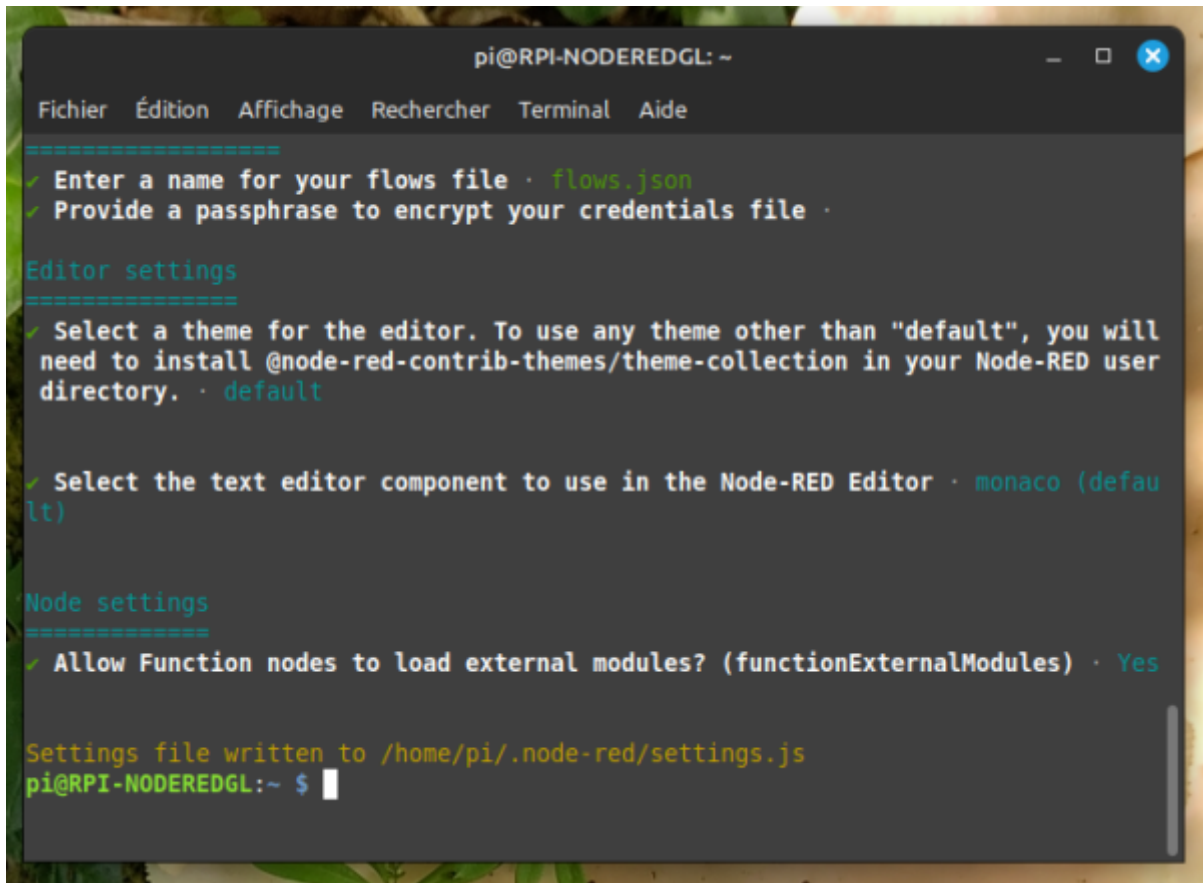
pi@RPI-NODEREDGL: ~

Fichier Édition Affichage Rechercher Terminal Aide

==================
✔ Enter a name for your flows file · flows.json
✔ Provide a passphrase to encrypt your credentials file ·

Editor settings
===============
✔ Select a theme for the editor. To use any theme other than "default", you will need to install @node-red-contrib-themes/theme-collection in your Node-RED user directory. · default

✔ Select the text editor component to use in the Node-RED Editor · monaco (default)

Node settings
=============
✔ Allow Function nodes to load external modules? (functionExternalModules) · Yes

Settings file written to /home/pi/.node-red/settings.js
pi@RPI-NODEREDGL:~ $